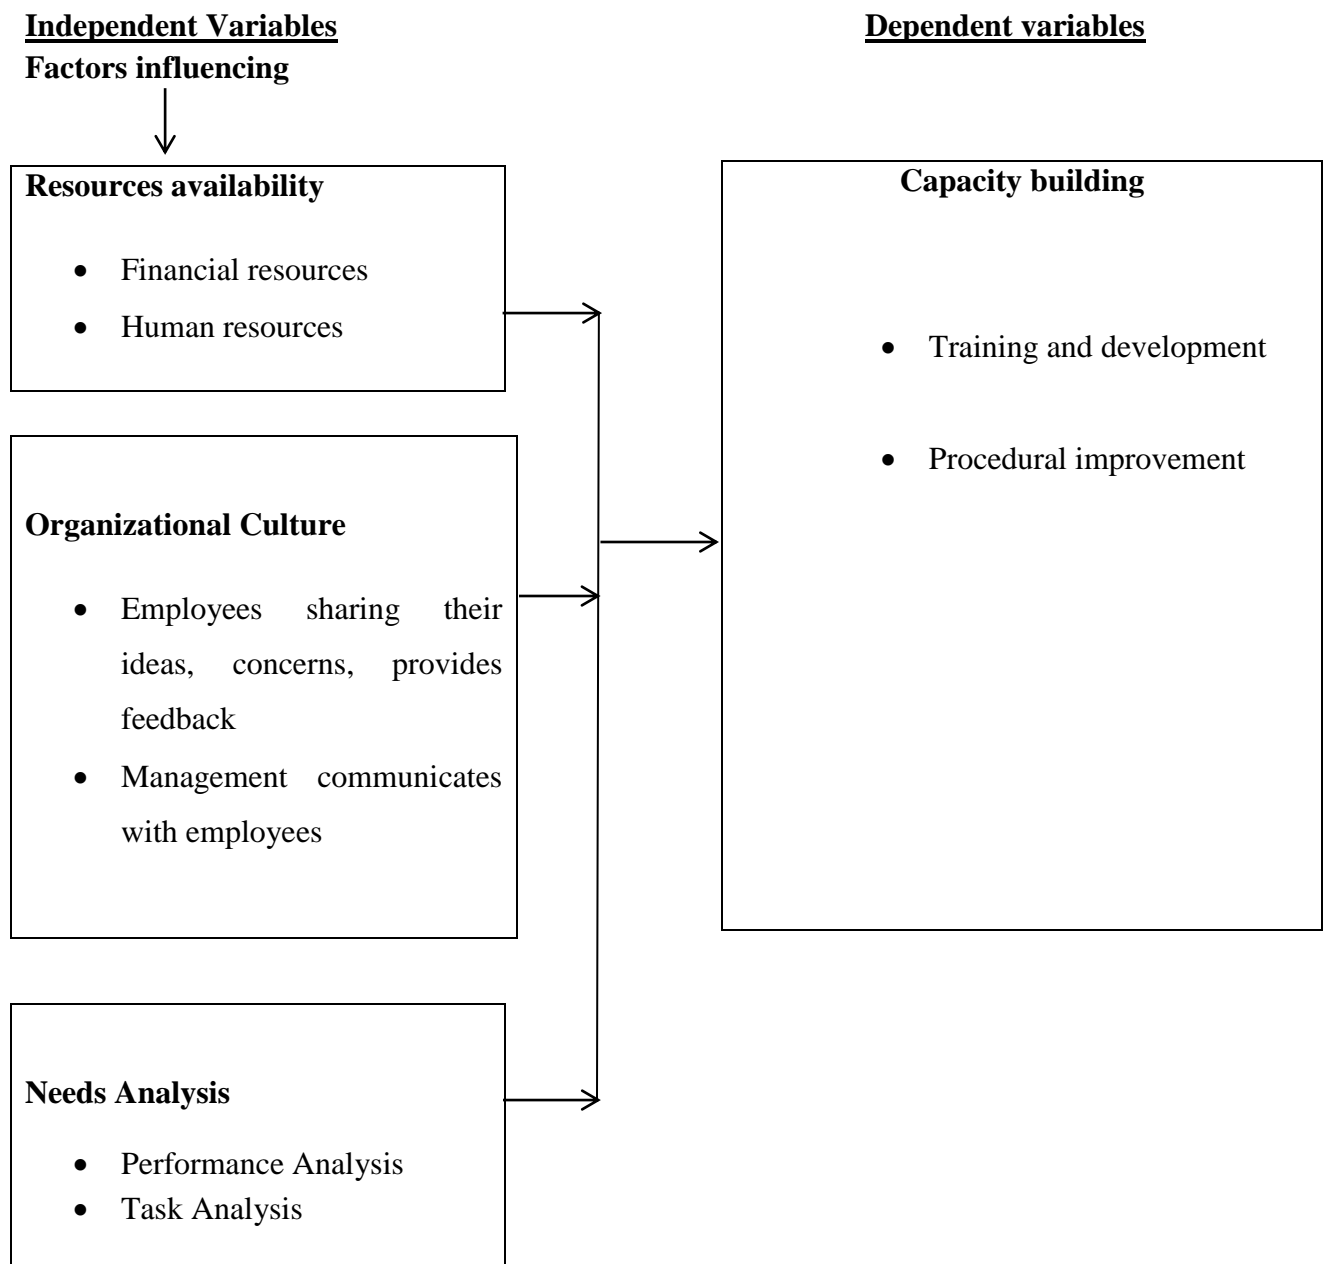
**Independent Variables**

**Dependent variables**

**Factors influencing**

**Resources availability**

- Financial resources
- Human resources

**Organizational Culture**

- Employees sharing their ideas, concerns, provides feedback
- Management communicates with employees

**Needs Analysis**

- Performance Analysis
- Task Analysis

**Capacity building**

- Training and development
- Procedural improvement